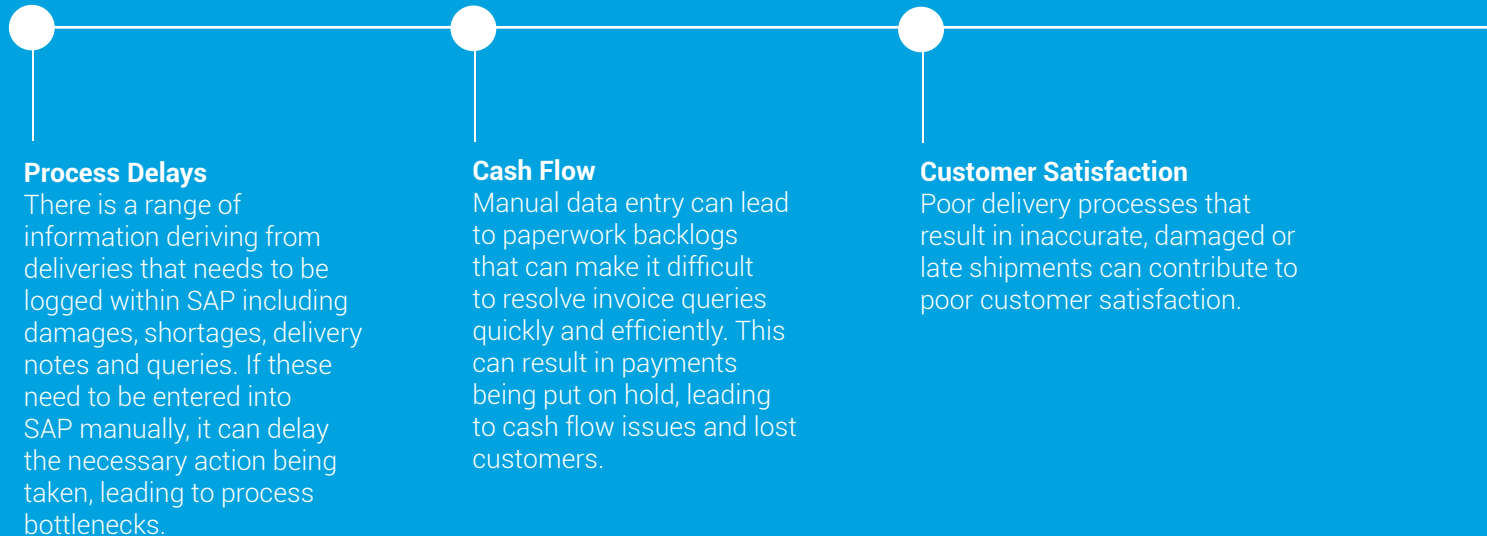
Process Delays
There is a range of information deriving from deliveries that needs to be logged within SAP including damages, shortages, delivery notes and queries. If these need to be entered into SAP manually, it can delay the necessary action being taken, leading to process bottlenecks.

Cash Flow
Manual data entry can lead to paperwork backlogs that can make it difficult to resolve invoice queries quickly and efficiently. This can result in payments being put on hold, leading to cash flow issues and lost customers.

Customer Satisfaction
Poor delivery processes that result in inaccurate, damaged or late shipments can contribute to poor customer satisfaction.